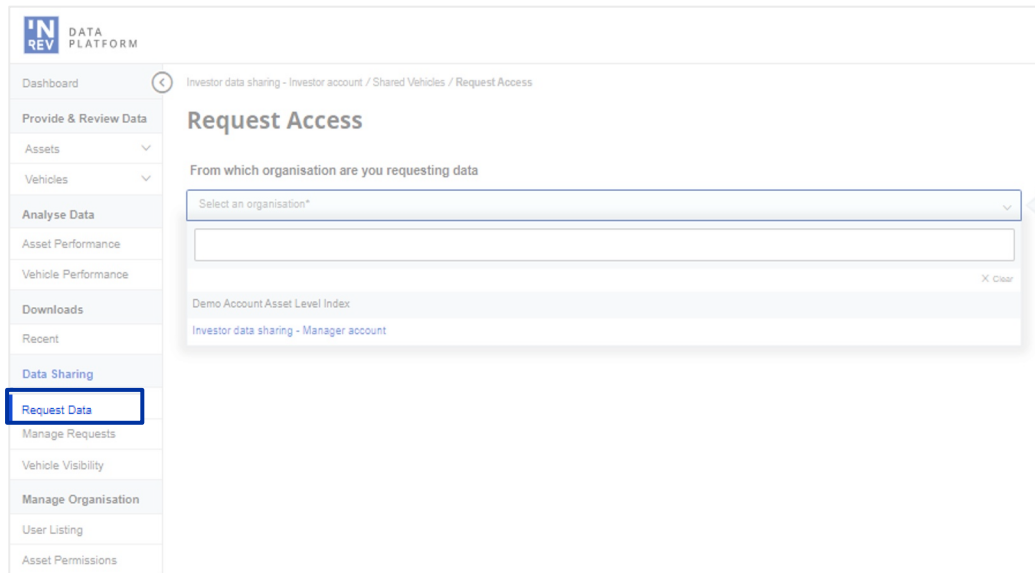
'N REV DATA PLATFORM

Dashboard
Provide & Review Data
Assets
Vehicles
Analyse Data
Asset Performance
Vehicle Performance
Downloads
Recent
Data Sharing
Request Data
Manage Requests
Vehicle Visibility
Manage Organisation
User Listing
Asset Permissions

Investor data sharing - Investor account / Shared Vehicles / Request Access

Request Access

From which organisation are you requesting data

Select an organisation*

× Clear

Demo Account Asset Level Index

Investor data sharing - Manager account